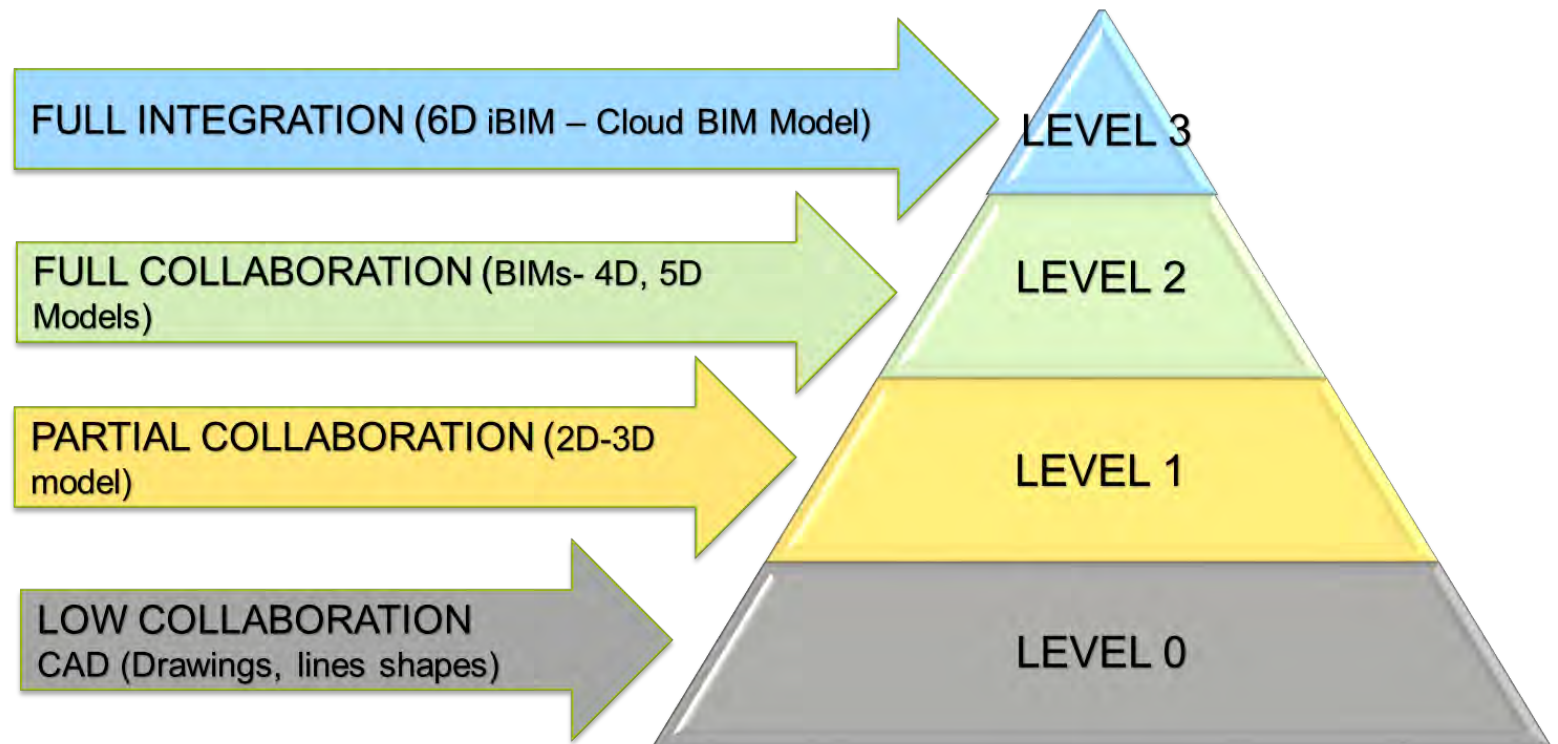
FULL INTEGRATION (6D iBIM – Cloud BIM Model)

LEVEL 3

FULL COLLABORATION (BIMs- 4D, 5D Models)

LEVEL 2

PARTIAL COLLABORATION (2D-3D model)

LEVEL 1

LOW COLLABORATION
CAD (Drawings, lines shapes)

LEVEL 0